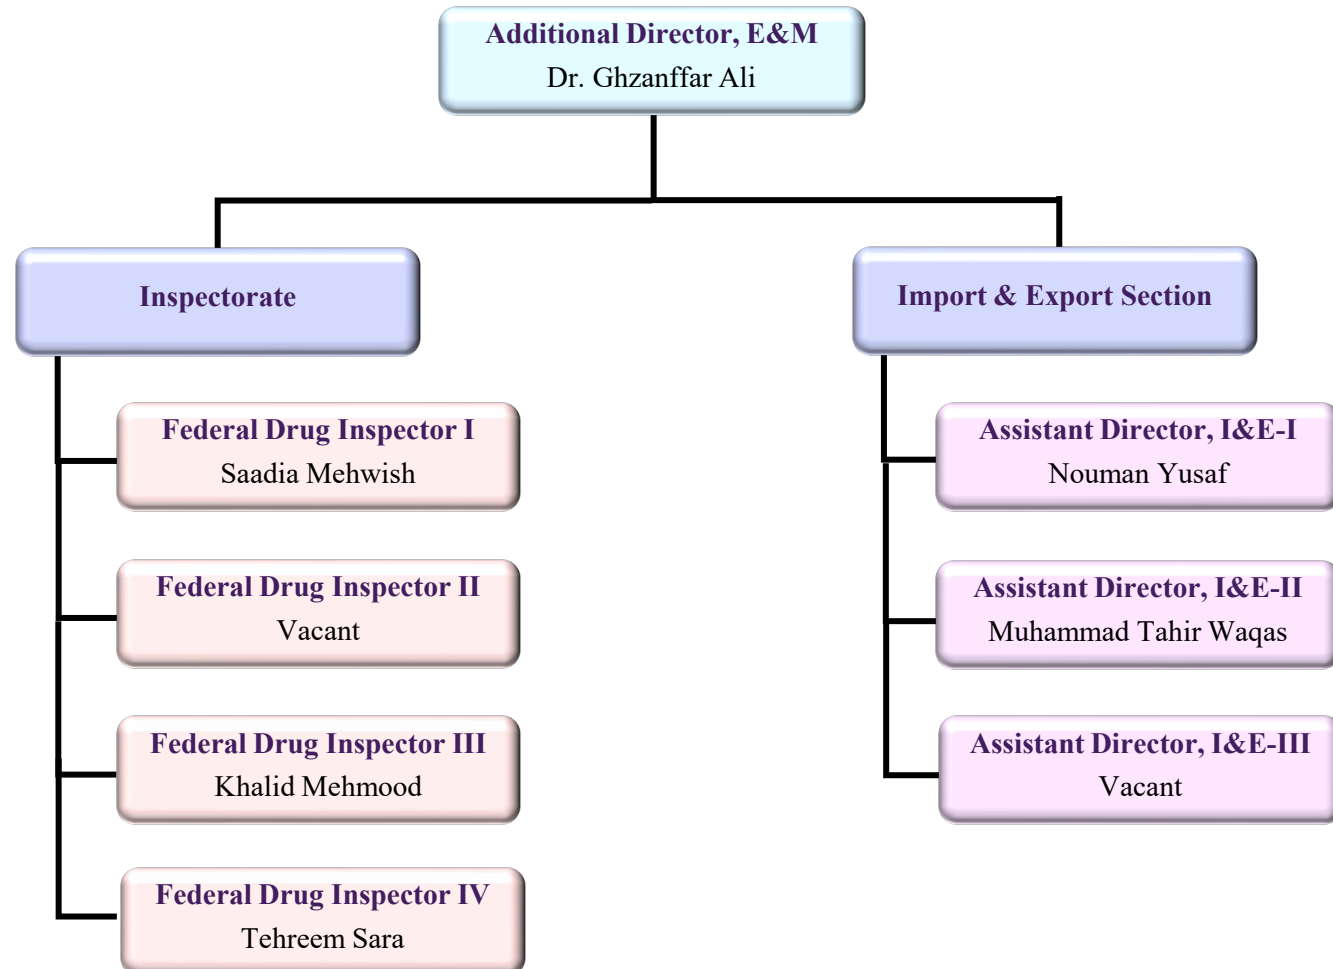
Additional Director, E&M
Dr. Ghzanffar Ali

Inspectorate

Federal Drug Inspector I
Saadia Mehwish

Federal Drug Inspector II
Vacant

Federal Drug Inspector III
Khalid Mehmood

Federal Drug Inspector IV
Tehreem Sara

Import & Export Section

Assistant Director, I&E-I
Nouman Yusaf

Assistant Director, I&E-II
Muhammad Tahir Waqas

Assistant Director, I&E-III
Vacant